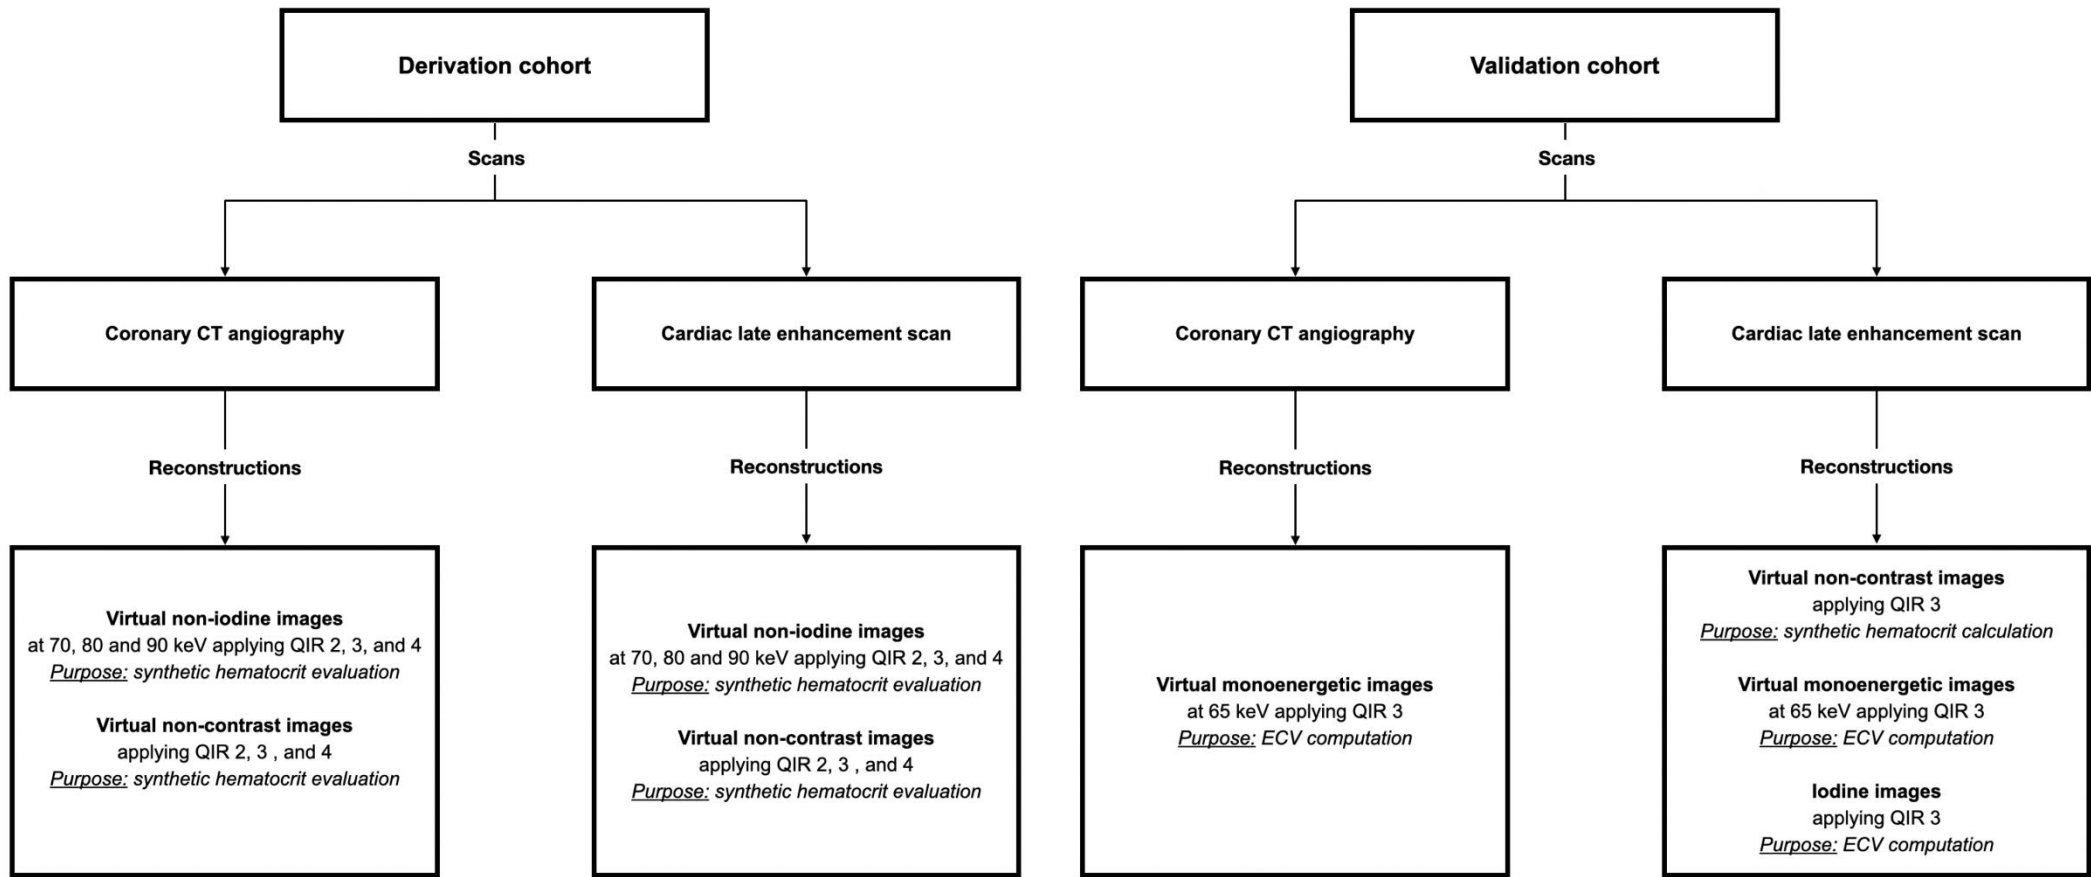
Derivation cohort

Scans

Coronary CT angiography

Reconstructions

Virtual non-iodine images
at 70, 80 and 90 keV applying QIR 2, 3, and 4
Purpose: synthetic hematocrit evaluation

Virtual non-contrast images
applying QIR 2, 3 , and 4
Purpose: synthetic hematocrit evaluation

Cardiac late enhancement scan

Reconstructions

Virtual non-iodine images
at 70, 80 and 90 keV applying QIR 2, 3, and 4
Purpose: synthetic hematocrit evaluation

Virtual non-contrast images
applying QIR 2, 3 , and 4
Purpose: synthetic hematocrit evaluation

Validation cohort

Scans

Coronary CT angiography

Reconstructions

Virtual monoenergetic images
at 65 keV applying QIR 3
Purpose: ECV computation

Cardiac late enhancement scan

Reconstructions

Virtual non-contrast images
applying QIR 3
Purpose: synthetic hematocrit calculation

Virtual monoenergetic images
at 65 keV applying QIR 3
Purpose: ECV computation

Iodine images
applying QIR 3
Purpose: ECV computation